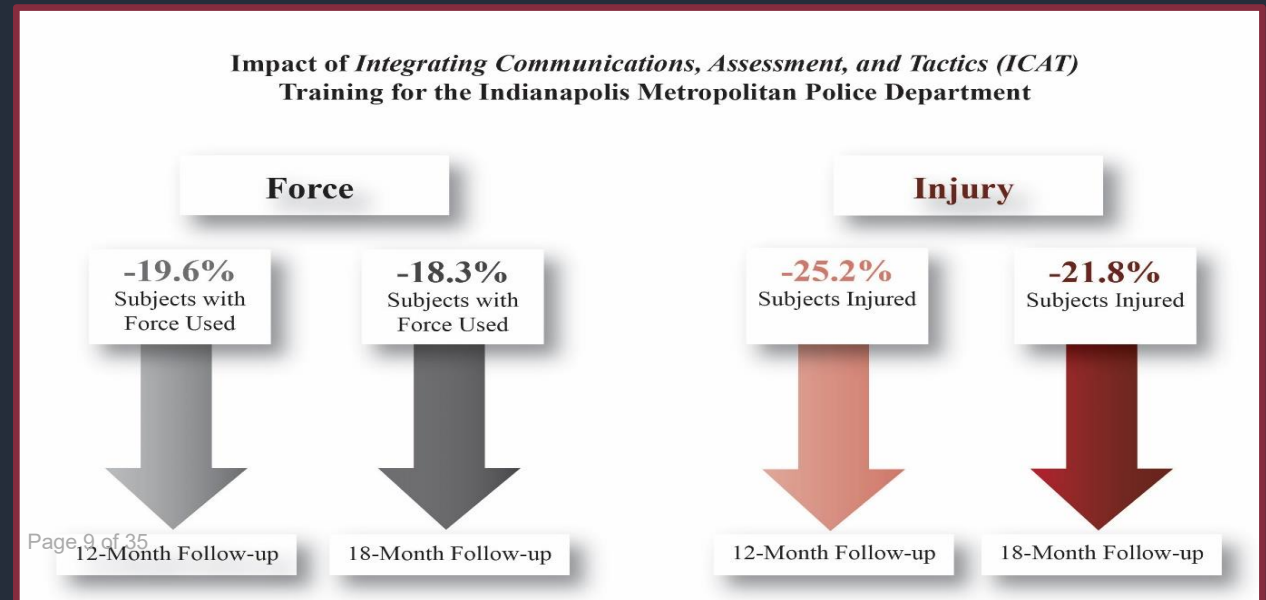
Impact of *Integrating Communications, Assessment, and Tactics (ICAT)* Training for the Indianapolis Metropolitan Police Department

Force

-19.6%
Subjects with Force Used

12-Month Follow-up

-18.3%
Subjects with Force Used

18-Month Follow-up

Injury

-25.2%
Subjects Injured

12-Month Follow-up

-21.8%
Subjects Injured

18-Month Follow-up

Page 9 of 35